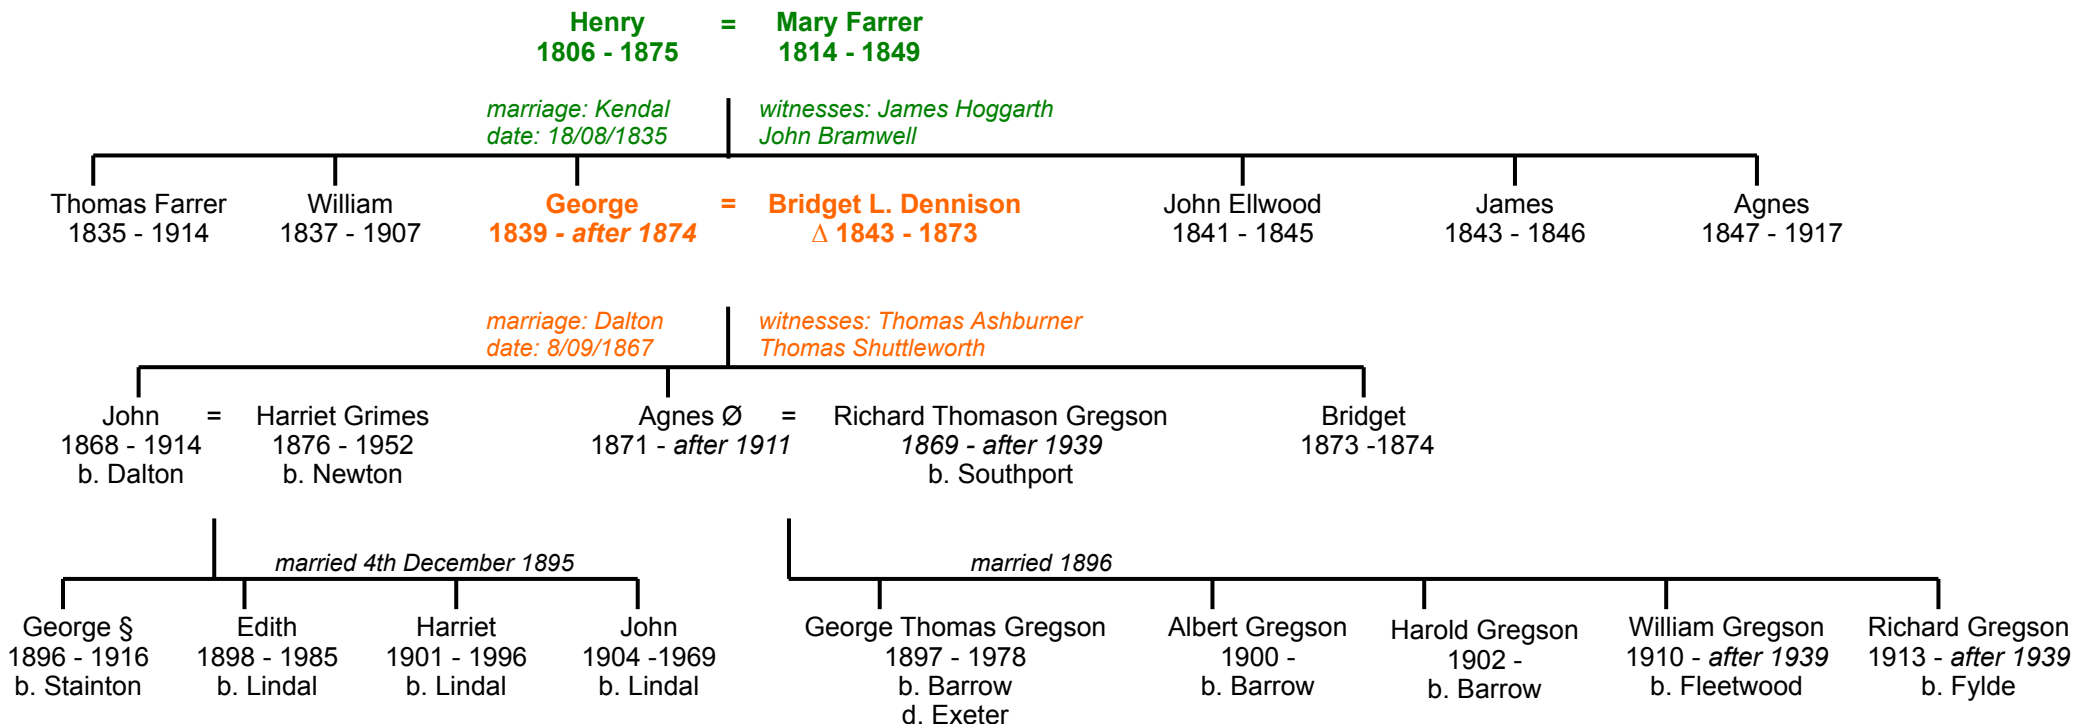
Henry = Mary Farrer
1806 - 1875 1814 - 1849

marriage: Kendal
date: 18/08/1835

witnesses: James Hoggarth
John Bramwell

Thomas Farrer
1835 - 1914

William
1837 - 1907

George = Bridget L. Dennison
1839 - after 1874 Δ 1843 - 1873

John Ellwood
1841 - 1845

James
1843 - 1846

Agnes
1847 - 1917

marriage: Dalton
date: 8/09/1867

witnesses: Thomas Ashburner
Thomas Shuttleworth

John = Harriet Grimes
1868 - 1914 1876 - 1952
b. Dalton b. Newton

Agnes Ø = Richard Thomason Gregson
1871 - after 1911 1869 - after 1939
b. Southport

Bridget
1873 -1874

married 4th December 1895

George §
1896 - 1916
b. Stainton

Edith
1898 - 1985
b. Lindal

Harriet
1901 - 1996
b. Lindal

John
1904 -1969
b. Lindal

married 1896

George Thomas Gregson
1897 - 1978
b. Barrow
d. Exeter

Albert Gregson
1900 -
b. Barrow

Harold Gregson
1902 -
b. Barrow

William Gregson
1910 - after 1939
b. Fleetwood

Richard Gregson
1913 - after 1939
b. Fylde